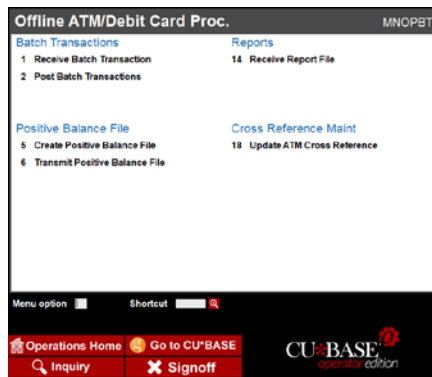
Offline ATM/Debit Card Proc.
MNOPBT

Batch Transactions
1 Receive Batch Transaction
2 Post Batch Transactions

Reports
14 Receive Report File

Positive Balance File
5 Create Positive Balance File
6 Transmit Positive Balance File

Cross Reference Maint
18 Update ATM Cross Reference

Menu option
Shortcut

Operations Home
Go to CU*BASE
Inquiry
Signoff

CU*BASE
operator edition